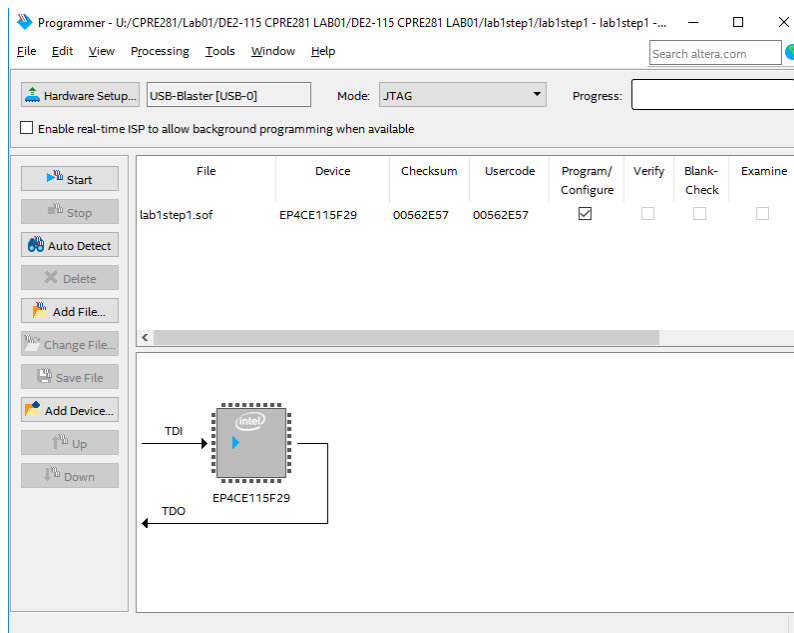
Programmer - U:/CPRE281/Lab01/DE2-115 CPRE281 LAB01/DE2-115 CPRE281 LAB01/lab1step1/lab1step1 - lab1step1 -...

File Edit View Processing Tools Window Help

Search altera.com

Hardware Setup... USB-Blaster [USB-0] Mode: JTAG Progress:

Enable real-time ISP to allow background programming when available

Start

Stop

Auto Detect

Delete

Add File...

Change File...

Save File

Add Device...

Up

Down

| File | Device | Checksum | Usercode | Program/ Configure | Verify | Blank-Check | Examine |
|---|---|---|---|---|---|---|---|
| lab1step1.sof | EP4CE115F29 | 00562E57 | 00562E57 | ☑ | ☐ | ☐ | ☐ |

TDI

intel

EP4CE115F29

TDO